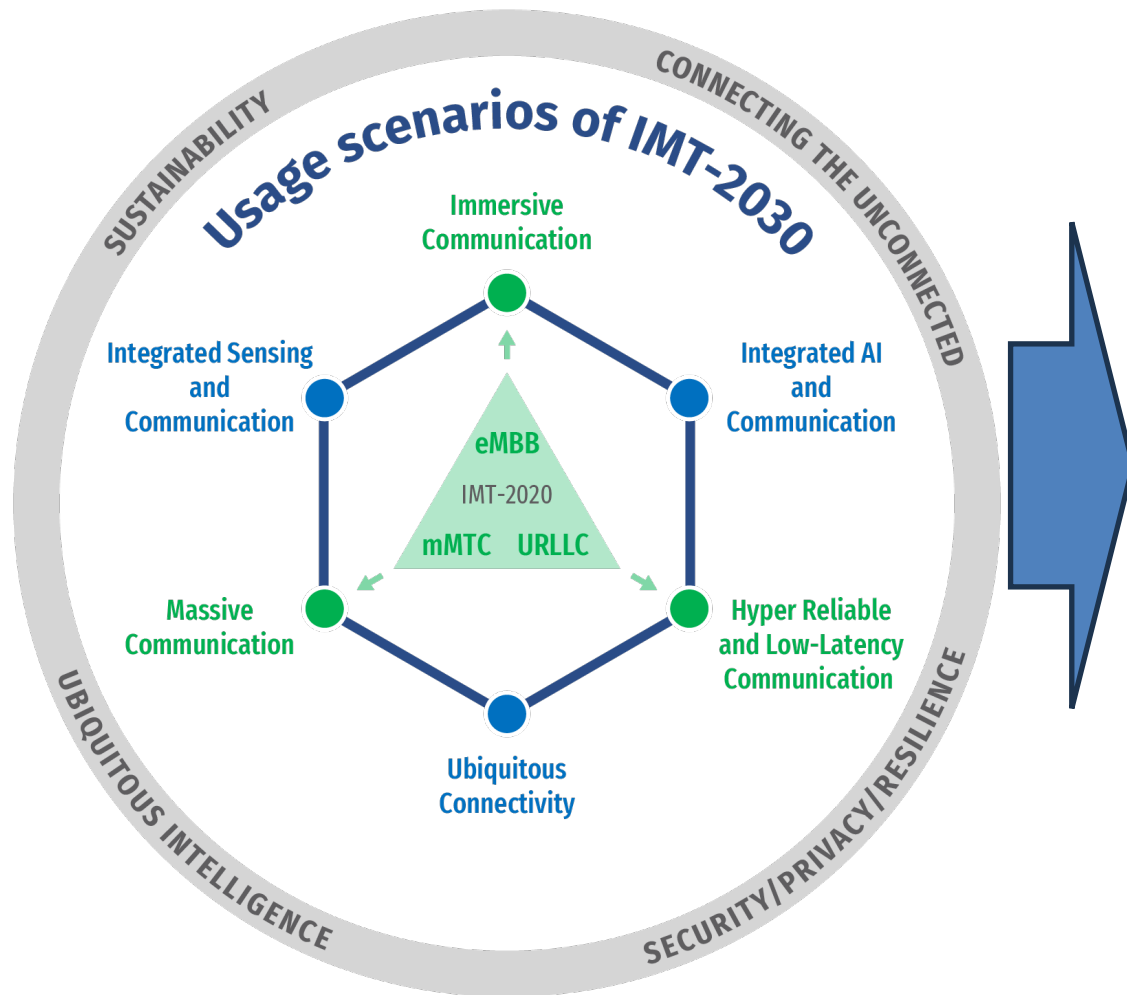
SUSTAINABILITY

CONNECTING THE UNCONNECTED

Usage scenarios of IMT-2030

Immersive Communication

Integrated Sensing and Communication

Integrated AI and Communication

eMBB

IMT-2020

mMTC URLLC

Massive Communication

Hyper Reliable and Low-Latency Communication

Ubiquitous Connectivity

UBIQUITOUS INTELLIGENCE

SECURITY/PRIVACY/RESILIENCE